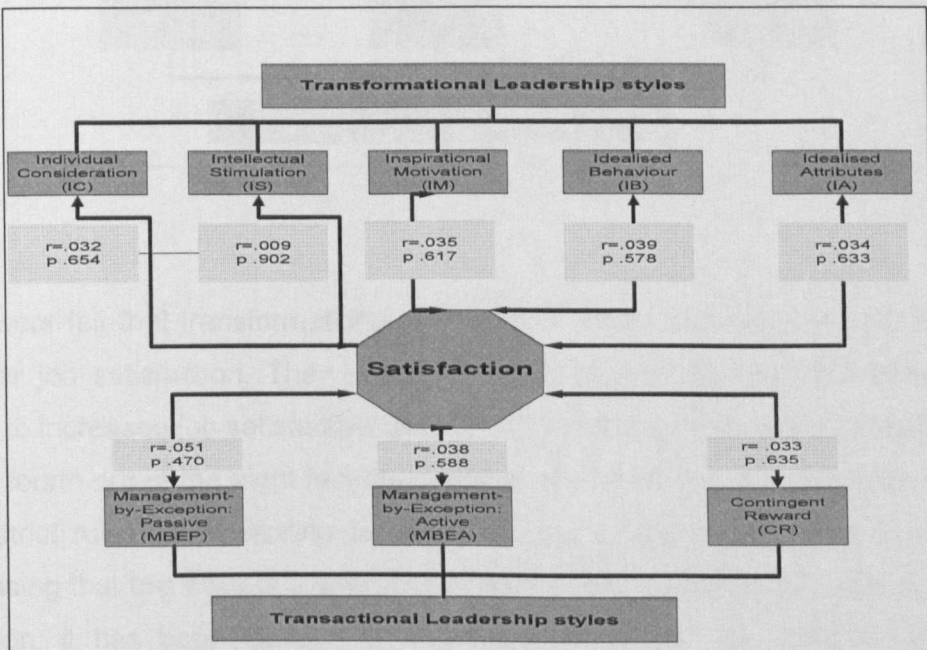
Transformational Leadership styles

Individual Consideration (IC)

Intellectual Stimulation (IS)

Inspirational Motivation (IM)

Idealised Behaviour (IB)

Idealised Attributes (IA)

r=.032 p .654

r=.009 p .902

r=.035 p .617

r=.039 p .578

r=.034 p .633

Satisfaction

r=.051 p .470

r=.038 p .588

r= .033 p .635

Management-by-Exception: Passive (MBEP)

Management-by-Exception: Active (MBEA)

Contingent Reward (CR)

Transactional Leadership styles